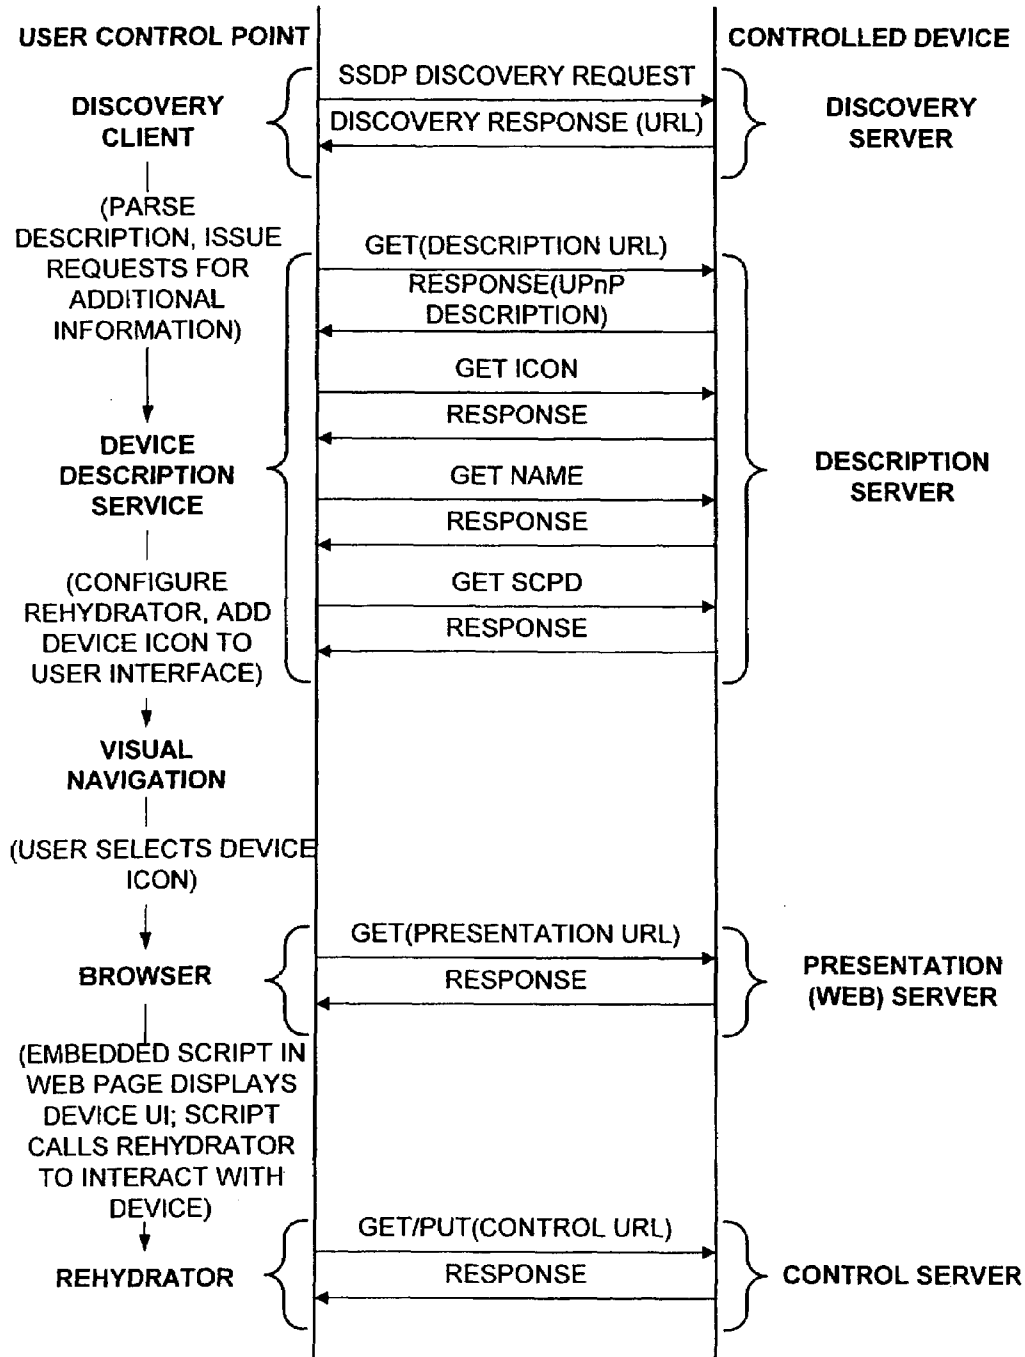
USER CONTROL POINT

CONTROLLED DEVICE

SSDP DISCOVERY REQUEST

DISCOVERY CLIENT

DISCOVERY RESPONSE (URL)

DISCOVERY SERVER

(PARSE DESCRIPTION, ISSUE REQUESTS FOR ADDITIONAL INFORMATION)

GET(DESCRIPTION URL)

RESPONSE(UPnP DESCRIPTION)

GET ICON

RESPONSE

DEVICE DESCRIPTION SERVICE

GET NAME

DESCRIPTION SERVER

RESPONSE

(CONFIGURE REHYDRATOR, ADD DEVICE ICON TO USER INTERFACE)

GET SCPD

RESPONSE

VISUAL NAVIGATION

(USER SELECTS DEVICE ICON)

GET(PRESENTATION URL)

BROWSER

RESPONSE

PRESENTATION (WEB) SERVER

(EMBEDDED SCRIPT IN WEB PAGE DISPLAYS DEVICE UI; SCRIPT CALLS REHYDRATOR TO INTERACT WITH DEVICE)

GET/PUT(CONTROL URL)

REHYDRATOR

RESPONSE

CONTROL SERVER